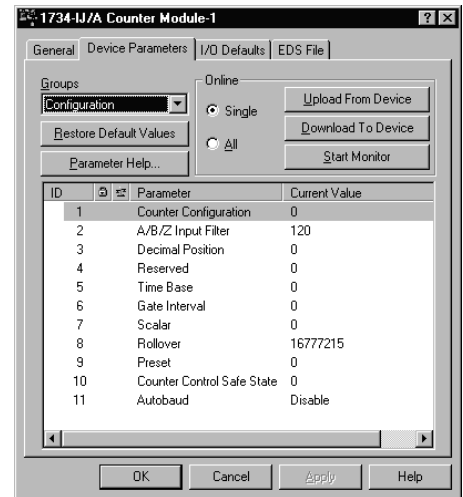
1734-IJ/A Counter Module-1

General | Device Parameters | I/O Defaults | EDS File

Groups
Configuration

Restore Default Values

Parameter Help...

Online
Single
All

Upload From Device
Download To Device
Start Monitor

| ID | Parameter | Current Value |
|---|---|---|
| 1 | Counter Configuration | 0 |
| 2 | A/B/Z Input Filter | 120 |
| 3 | Decimal Position | 0 |
| 4 | Reserved | 0 |
| 5 | Time Base | 0 |
| 6 | Gate Interval | 0 |
| 7 | Scalar | 0 |
| 8 | Rollover | 16777215 |
| 9 | Preset | 0 |
| 10 | Counter Control Safe State | 0 |
| 11 | Autobaud | Disable |

OK Cancel Apply Help